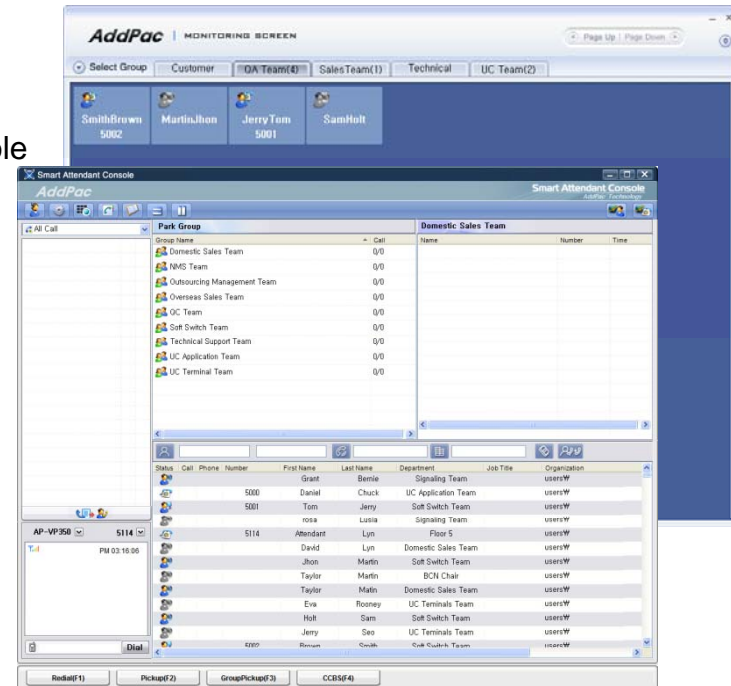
AddPac | MONITORING SCREEN

Page Up | Page Down

Select Group | Customer | QA Team(4) | SalesTeam(1) | Technical | UC Team(2)

SmithBrown 5002 | MartinJhon | JerryTom 5001 | SamHolt

le

Smart Attendant Console

AddPac

Smart Attendant Console
AddPac Technology

All Call

Park Group

| Group Name | Call |
|---|---|
| Domestic Sales Team | 0/0 |
| NMS Team | 0/0 |
| Outsourcing Management Team | 0/0 |
| Overseas Sales Team | 0/0 |
| QC Team | 0/0 |
| Soft Switch Team | 0/0 |
| Technical Support Team | 0/0 |
| UC Application Team | 0/0 |
| UC Terminal Team | 0/0 |

Domestic Sales Team

| Name | Number | Time |
|---|---|---|

| Status | Call | Phone Number | First Name | Last Name | Department | Job Title | Organization |
|---|---|---|---|---|---|---|---|
| | | | Grant | Bernie | Signaling Team | | users₩ |
| | | 5000 | Daniel | Chuck | UC Application Team | | users₩ |
| | | 5001 | Tom | Jerry | Soft Switch Team | | users₩ |
| | | | rosa | Lusia | Signaling Team | | users₩ |
| | | 5114 | Attendant | Lyn | Floor 5 | | users₩ |
| | | | David | Lyn | Domestic Sales Team | | users₩ |
| | | | Jhon | Martin | Soft Switch Team | | users₩ |
| | | | Taylor | Martin | BCN Chair | | users₩ |
| | | | Taylor | Matin | Domestic Sales Team | | users₩ |
| | | | Eva | Rooney | UC Terminals Team | | users₩ |
| | | | Holt | Sam | Soft Switch Team | | users₩ |
| | | | Jerry | Seo | UC Terminals Team | | users₩ |
| | | 5002 | Brown | Smith | Soft Switch Team | | users₩ |

AP-VP350 | 5114

PM 03:16:06

Dial

Redial(F1) | Pickup(F2) | GroupPickup(F3) | CCBS(F4)